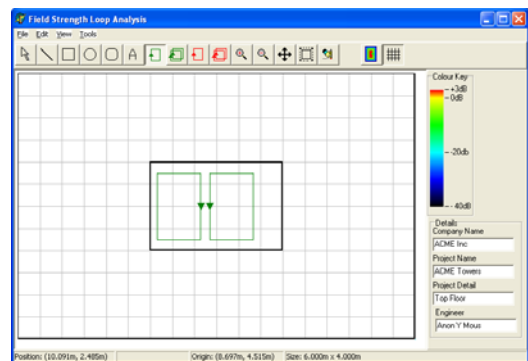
Field Strength Loop Analysis

File Edit View Tools

Colour Key
+3dB
0dB
-20db
-40dB

Details
Company Name
ACME Inc
Project Name
ACME Towers
Project Detail
Top Floor
Engineer
Anon Y Mous

Position: (10.091m, 2.485m)
Origin: (8.697m, 4.515m)
Size: 6.000m x 4.000m